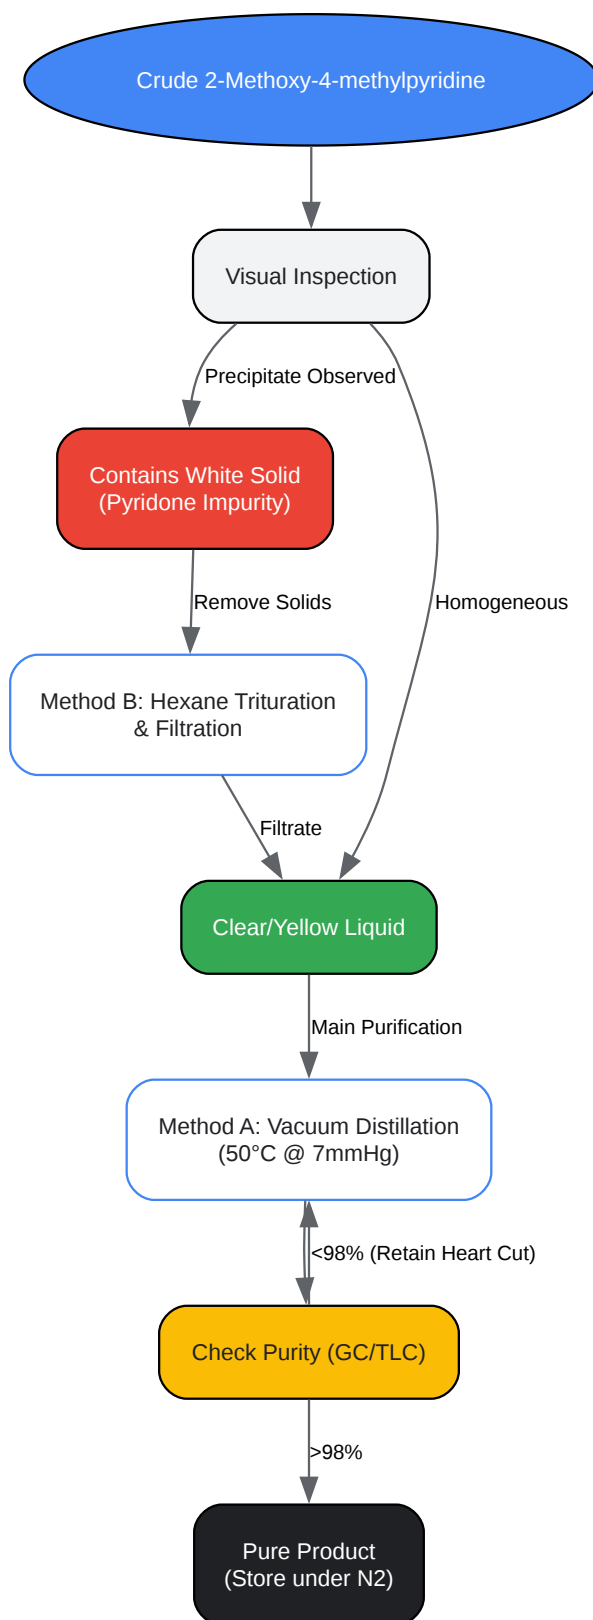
Crude 2-Methoxy-4-methylpyridine

Visual Inspection

Precipitate Observed

Homogeneous

Contains White Solid
(Pyridone Impurity)

Remove Solids

Method B: Hexane Trituration
& Filtration

Filtrate

Clear/Yellow Liquid

Main Purification

Method A: Vacuum Distillation
(50°C @ 7mmHg)

<98% (Retain Heart Cut)

Check Purity (GC/TLC)

>98%

Pure Product
(Store under N2)